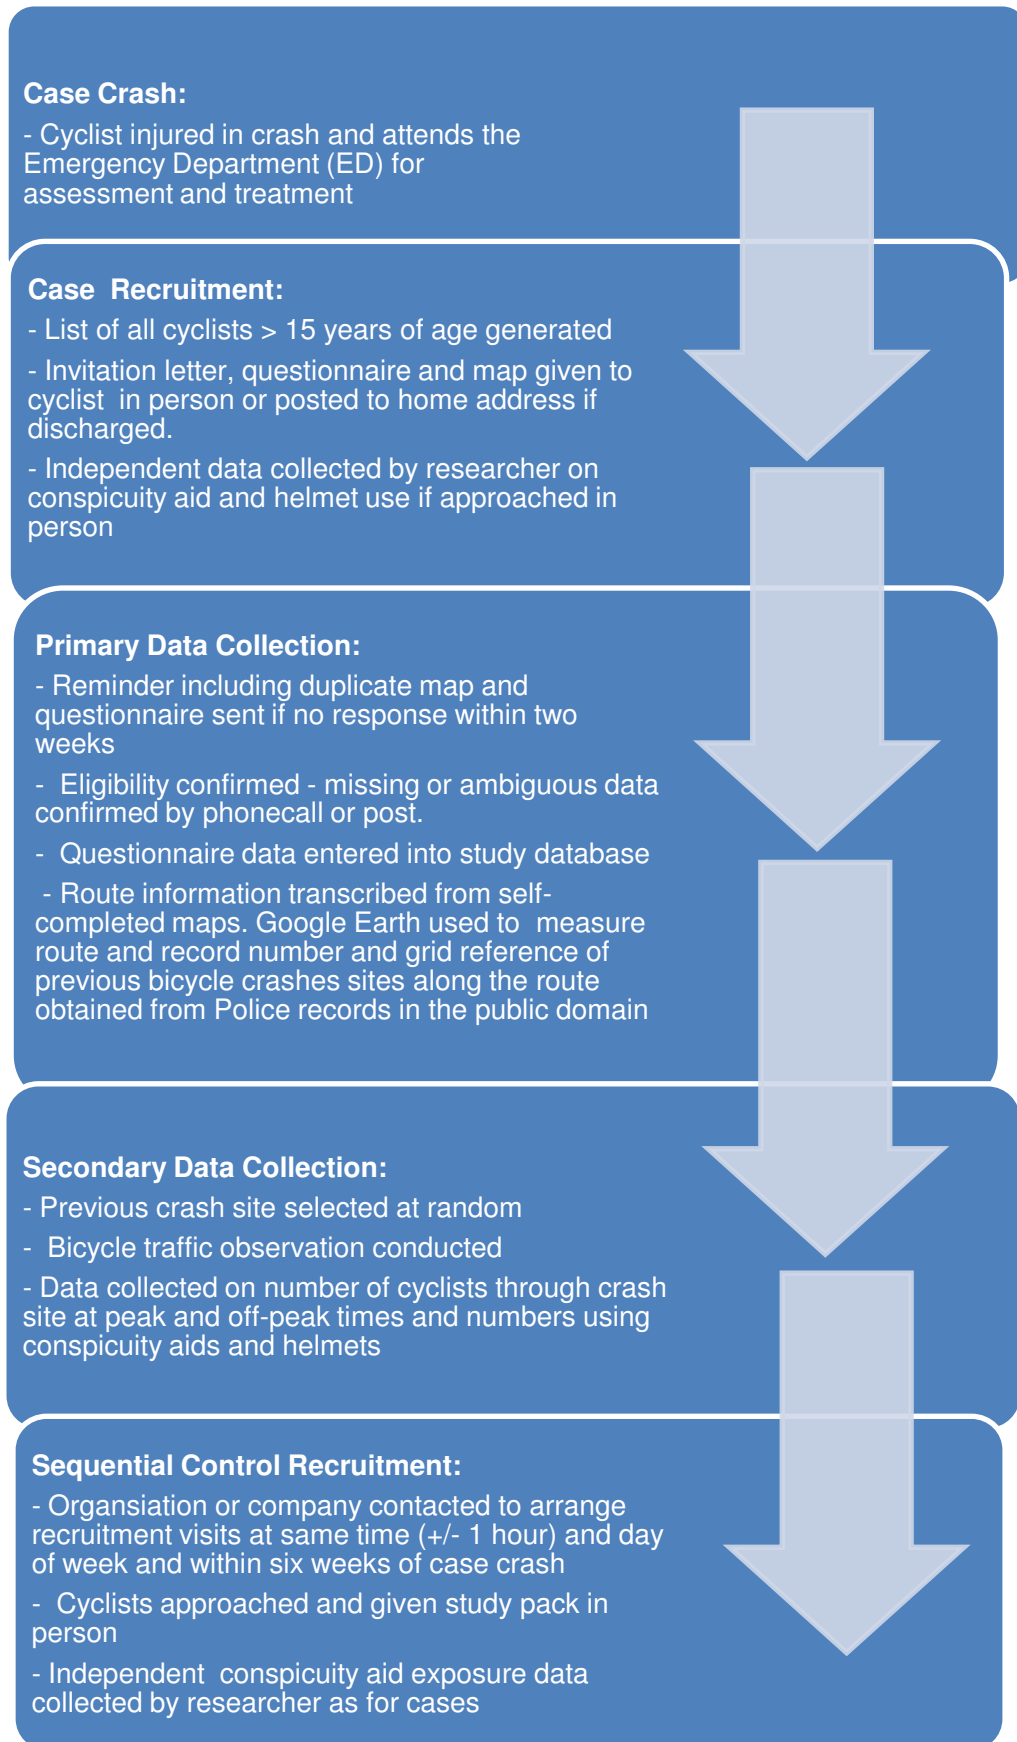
**Case Crash:**

- Cyclist injured in crash and attends the Emergency Department (ED) for assessment and treatment

**Case Recruitment:**

- List of all cyclists > 15 years of age generated

- Invitation letter, questionnaire and map given to cyclist in person or posted to home address if discharged.

- Independent data collected by researcher on conspicuity aid and helmet use if approached in person

**Primary Data Collection:**

- Reminder including duplicate map and questionnaire sent if no response within two weeks

- Eligibility confirmed - missing or ambiguous data confirmed by phonecall or post.

- Questionnaire data entered into study database

- Route information transcribed from self-completed maps. Google Earth used to measure route and record number and grid reference of previous bicycle crashes sites along the route obtained from Police records in the public domain

**Secondary Data Collection:**

- Previous crash site selected at random

- Bicycle traffic observation conducted

- Data collected on number of cyclists through crash site at peak and off-peak times and numbers using conspicuity aids and helmets

**Sequential Control Recruitment:**

- Organsiation or company contacted to arrange recruitment visits at same time (+/- 1 hour) and day of week and within six weeks of case crash

- Cyclists approached and given study pack in person

- Independent conspicuity aid exposure data collected by researcher as for cases